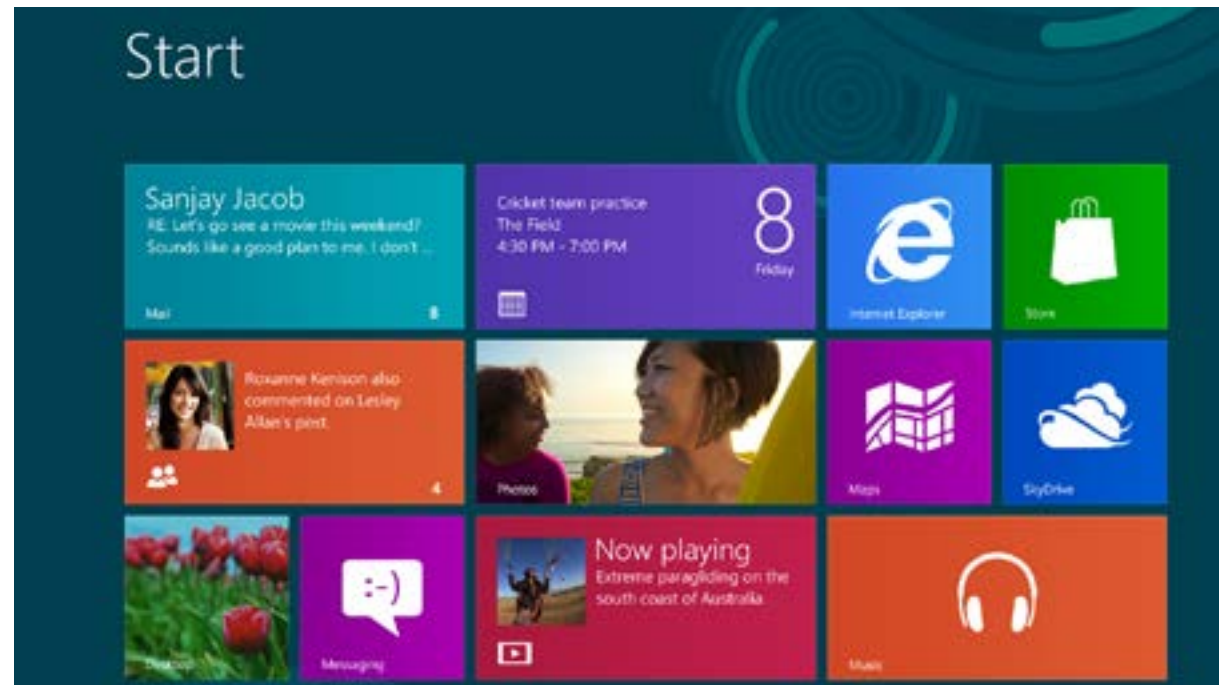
Start

Sanjay Jacob
RE: Let's go see a movie this weekend?
Sounds like a good plan to me. I don't ...
Mail
8

Cricket team practice
The Field
4:30 PM - 7:00 PM
8
Friday

Internet Explorer

Store

Roxanne Kenison also commented on Lesley Allan's post.
4

Photos

Maps

SkyDrive

Desktop

:-)
Messaging

Now playing
Extreme paragliding on the south coast of Australia

Music